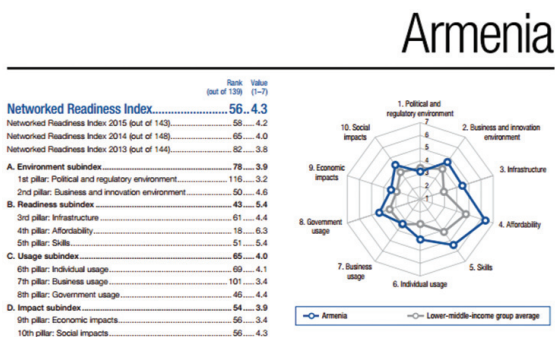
Armenia

Rank (out of 139) Value (1–7)

Networked Readiness Index........................56..4.3
Networked Readiness Index 2015 (out of 143)....................58......4.2
Networked Readiness Index 2014 (out of 148)....................65......4.0
Networked Readiness Index 2013 (out of 144)....................82......3.8

A. Environment subindex....................78......3.9
1st pillar: Political and regulatory environment....................116......3.2
2nd pillar: Business and innovation environment....................50......4.6
B. Readiness subindex....................43......5.4
3rd pillar: Infrastructure....................61......4.4
4th pillar: Affordability....................18......6.3
5th pillar: Skills....................51......5.4
C. Usage subindex....................65......4.0
6th pillar: Individual usage....................69......4.1
7th pillar: Business usage....................101......3.4
8th pillar: Government usage....................46......4.4
D. Impact subindex....................54......3.9
9th pillar: Economic impacts....................56......3.4
10th pillar: Social impacts....................56......4.3

1. Political and regulatory environment
2. Business and innovation environment
3. Infrastructure
4. Affordability
5. Skills
6. Individual usage
7. Business usage
8. Government usage
9. Economic impacts
10. Social impacts
7
6
5
4
3
2
1

Armenia
Lower-middle-income group average